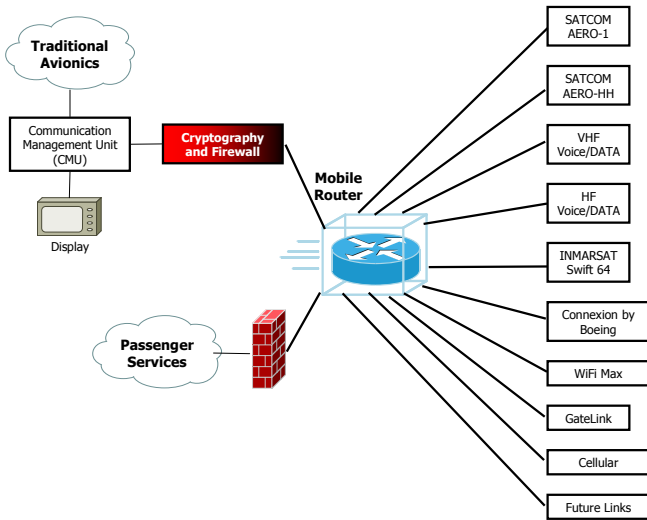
Traditional Avionics

Communication Management Unit (CMU)

Display

Cryptography and Firewall

Mobile Router

Passenger Services

SATCOM AERO-1

SATCOM AERO-HH

VHF Voice/DATA

HF Voice/DATA

INMARSAT Swift 64

Connexion by Boeing

WiFi Max

GateLink

Cellular

Future Links